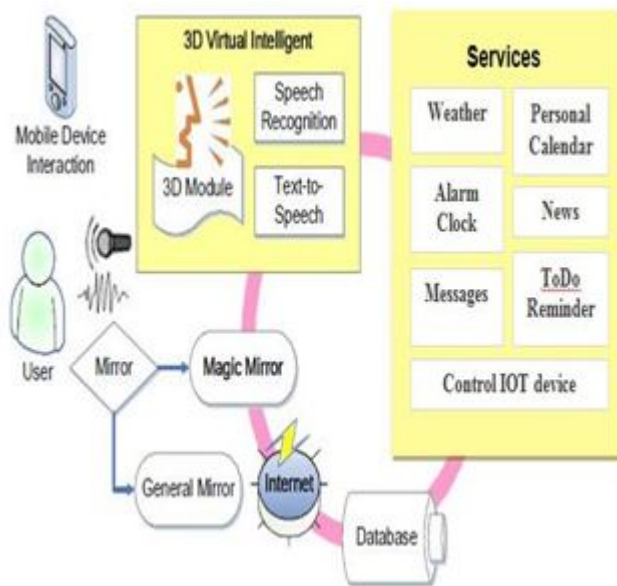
Mobile Device Interaction

3D Virtual Intelligent

3D Module

Speech Recognition

Text-to-Speech

Services

Weather

Personal Calendar

Alarm Clock

News

Messages

ToDo Reminder

Control IOT device

User

Mirror

Magic Mirror

General Mirror

Internet

Database